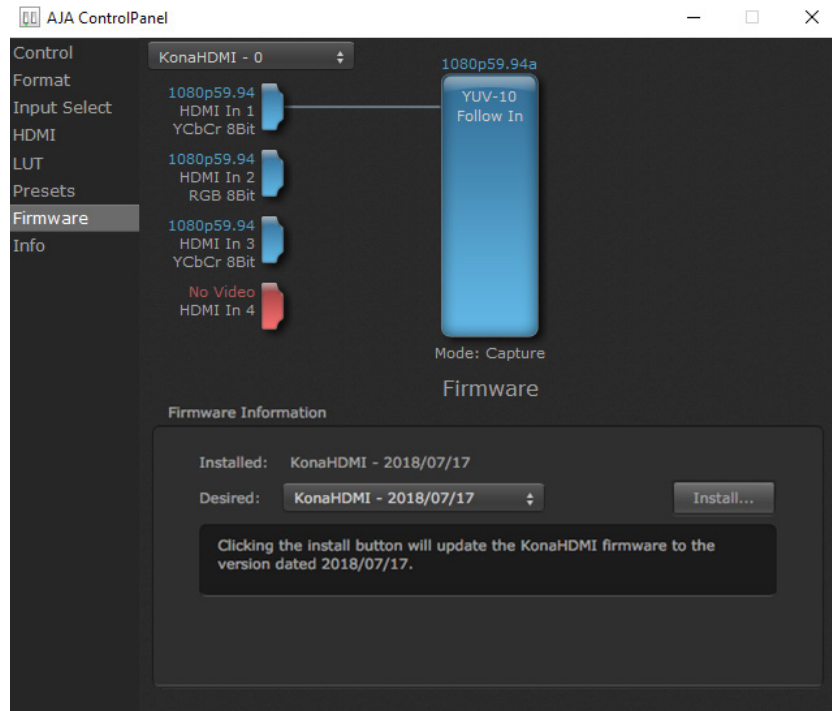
AJA ControlPanel

Control
Format
Input Select
HDMI
LUT
Presets
Firmware
Info

KonaHDMI - 0

1080p59.94
HDMI In 1
YCbCr 8Bit

1080p59.94
HDMI In 2
RGB 8Bit

1080p59.94
HDMI In 3
YCbCr 8Bit

No Video
HDMI In 4

1080p59.94a
YUV-10
Follow In

Mode: Capture

Firmware

Firmware Information

Installed: KonaHDMI - 2018/07/17

Desired: KonaHDMI - 2018/07/17

Install...

Clicking the install button will update the KonaHDMI firmware to the version dated 2018/07/17.